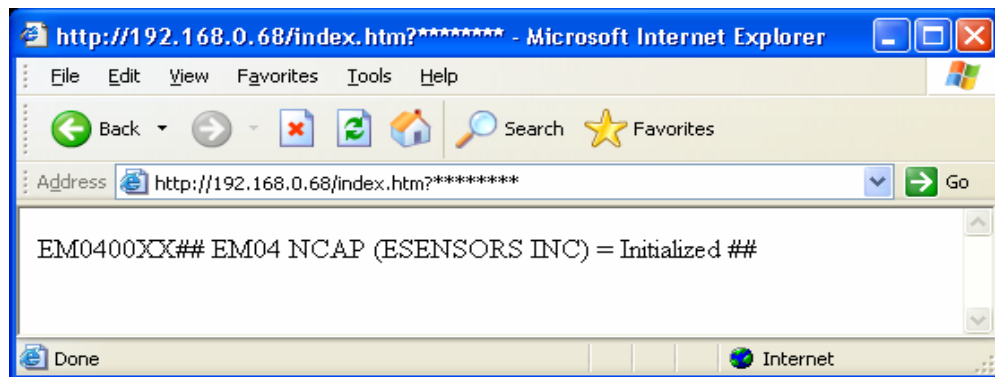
http://192.168.0.68/index.htm?******** - Microsoft Internet Explorer

File Edit View Favorites Tools Help

Back Search Favorites

Address http://192.168.0.68/index.htm?******** Go

EM0400XX## EM04 NCAP (ESENSORS INC) = Initialized ##

Done Internet